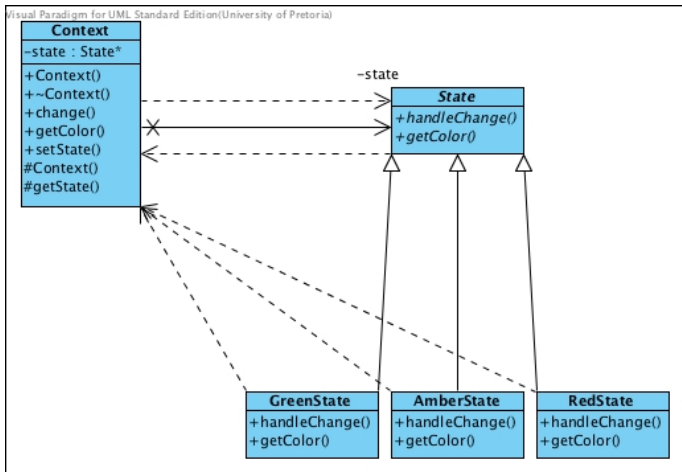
Visual Paradigm for UML Standard Edition(University of Pretoria)

Context
-state : State*
+Context()
+~Context()
+change()
+getColor()
+setState()
#Context()
#getState()

-state

State
+handleChange()
+getColor()

GreenState
+handleChange()
+getColor()

AmberState
+handleChange()
+getColor()

RedState
+handleChange()
+getColor()